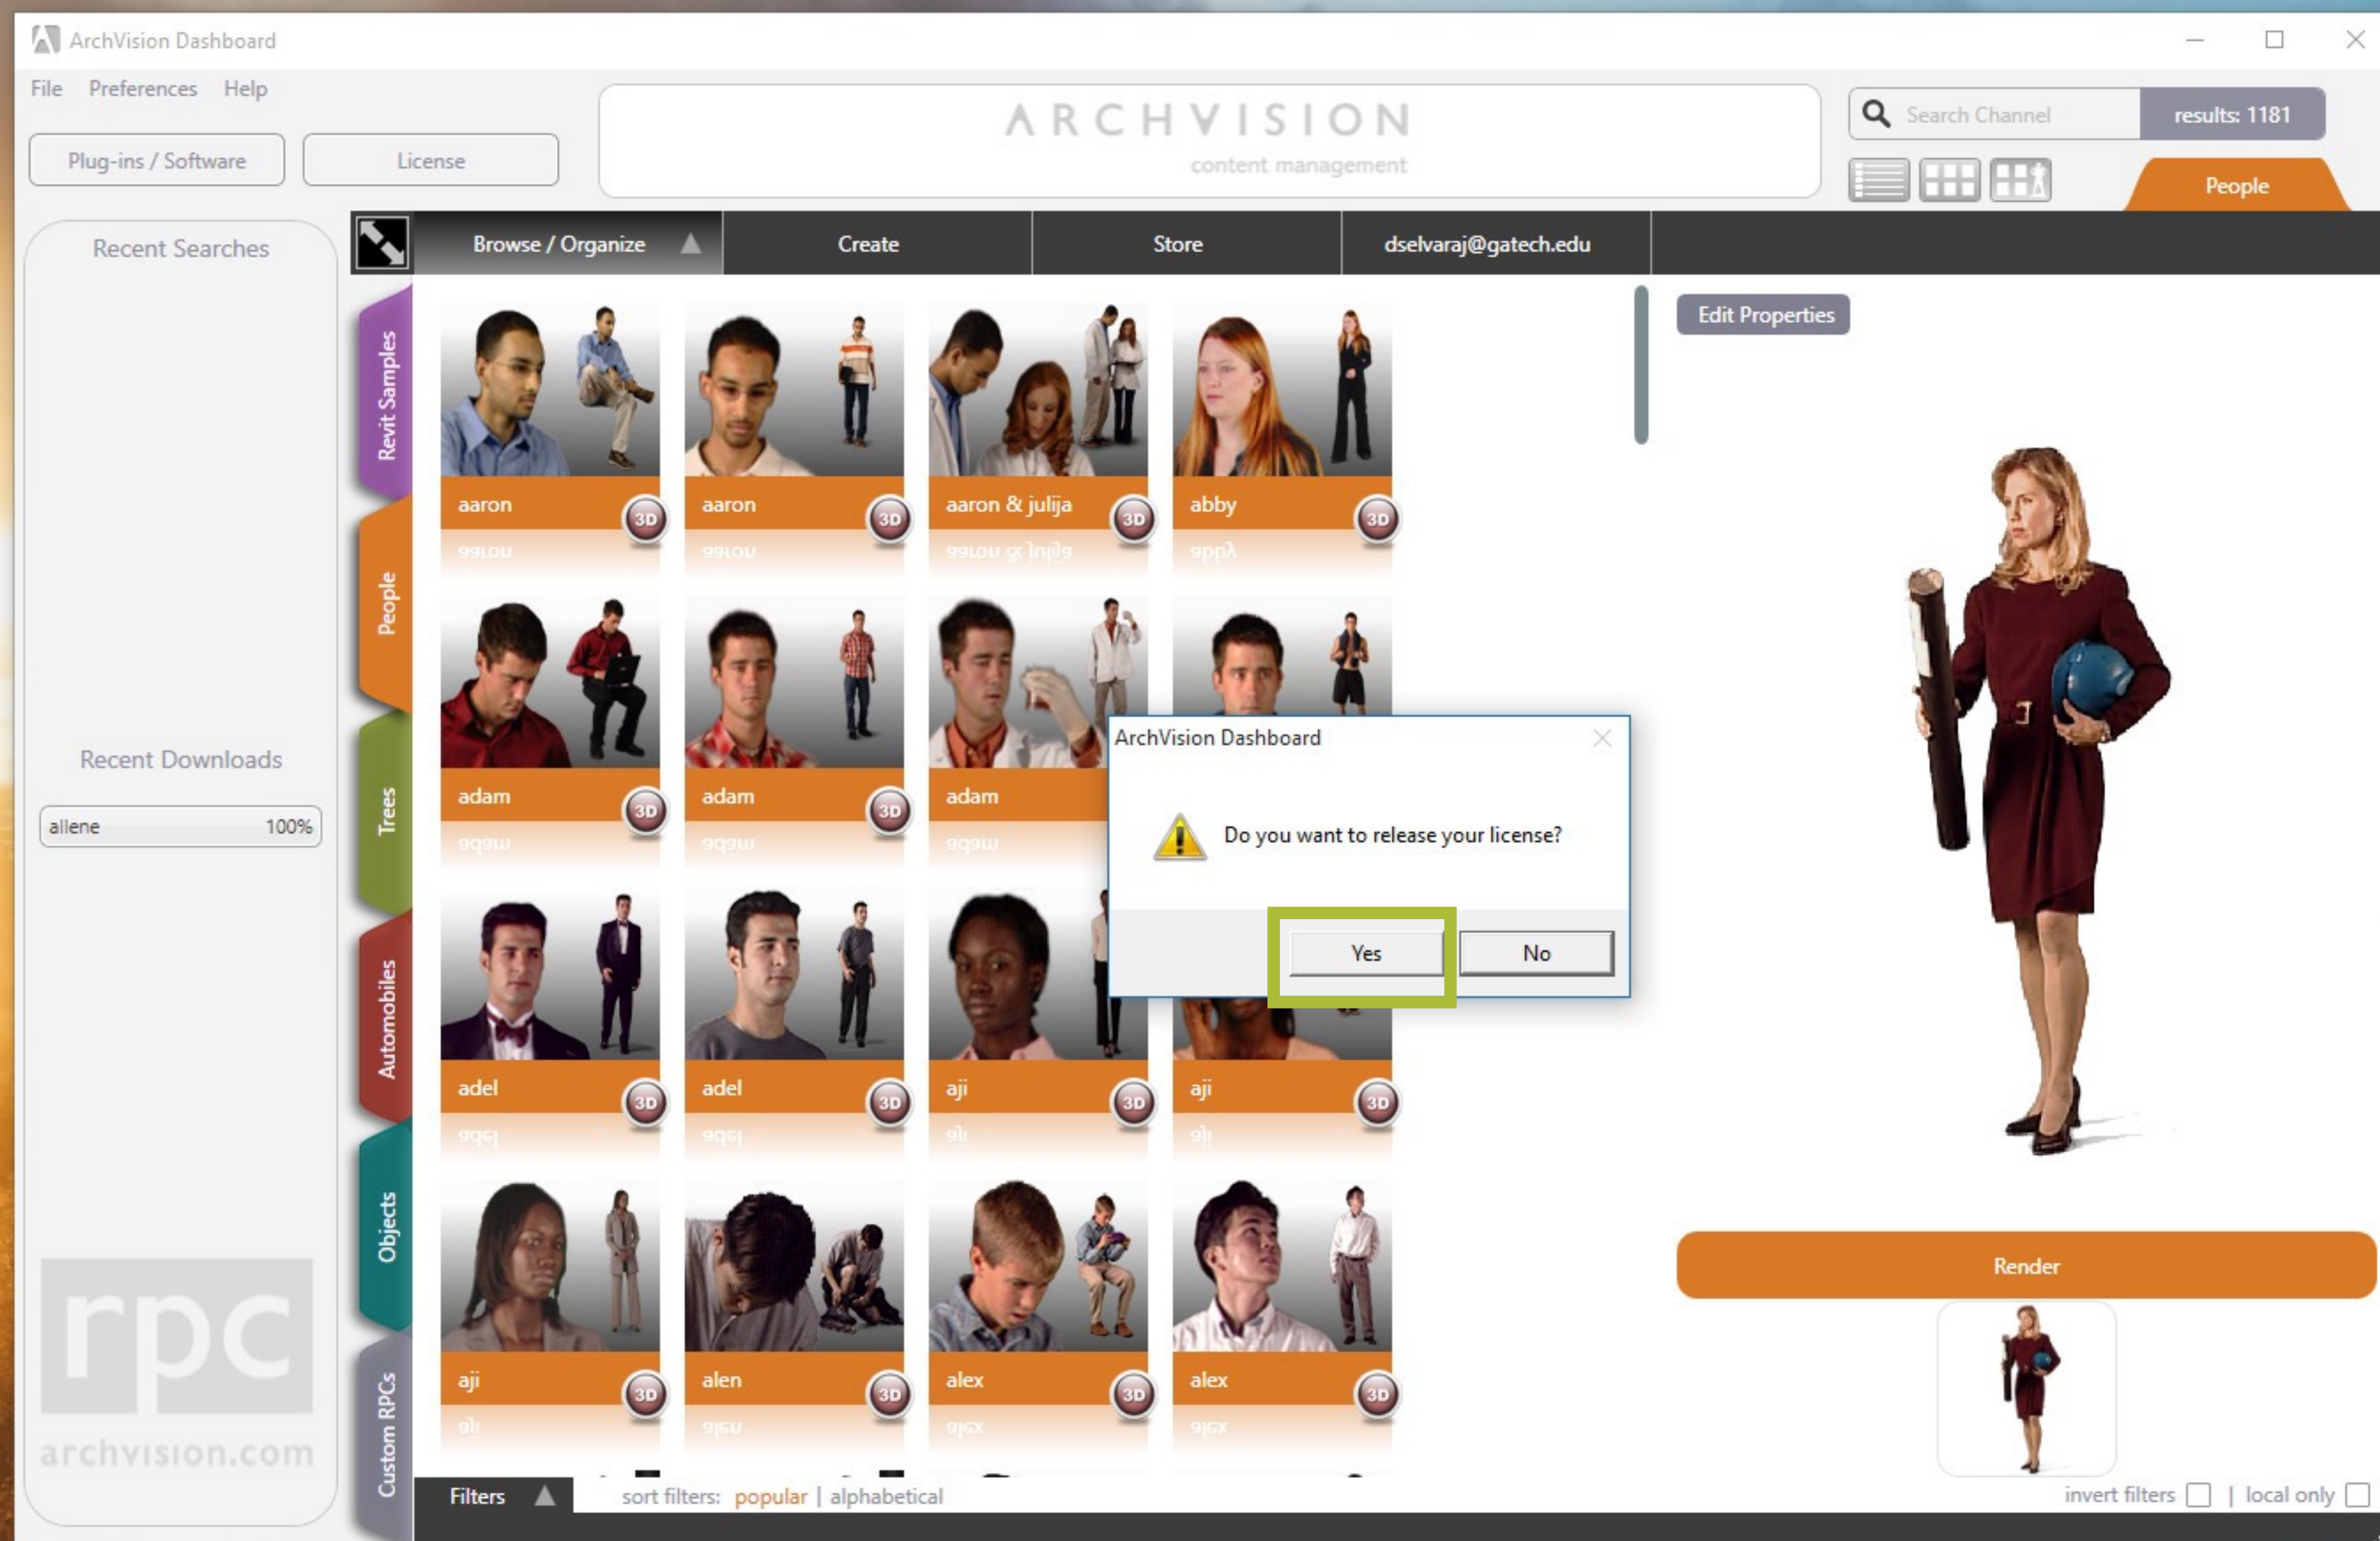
ArchVision Dashboard

File Preferences Help

Plug-ins / Software License

ARCHVISION
content management

Search Channel results: 1181

People

Recent Searches

Browse / Organize Create Store dselvaraj@gatech.edu

Revit Samples People Trees Automobiles Objects Custom RPCs

Edit Properties

aaron 3D
aaron 3D
aaron & julija 3D
abby 3D
adam 3D
adam 3D
adam
adel 3D
adel 3D
aji 3D
aji 3D
aji 3D
alen 3D
alex 3D
alex 3D

Recent Downloads

allene 100%

ArchVision Dashboard

Do you want to release your license?

Yes No

Render

rpc
archvision.com

Filters sort filters: popular | alphabetical

invert filters | local only